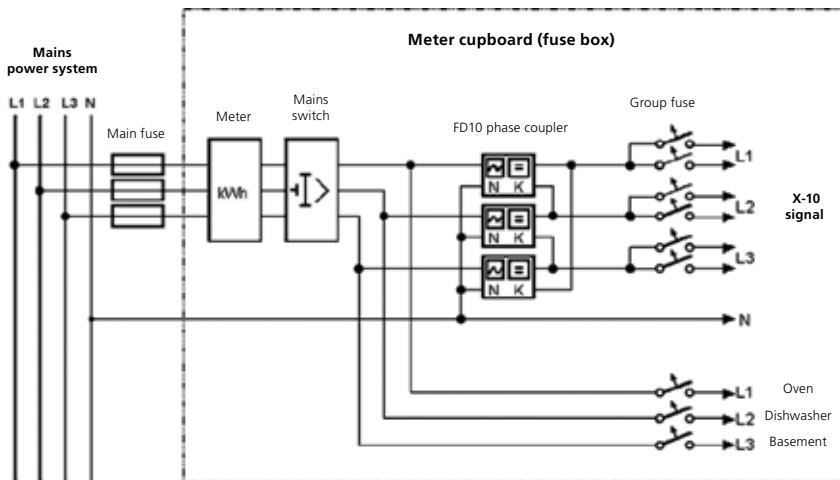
Mains power system

L1 L2 L3 N

Meter cupboard (fuse box)

Main fuse

Meter

kWh

Mains switch

FD10 phase coupler

N K

N K

N K

Group fuse

L1

L2

L3

X-10 signal

N

L1 Oven

L2 Dishwasher

L3 Basement